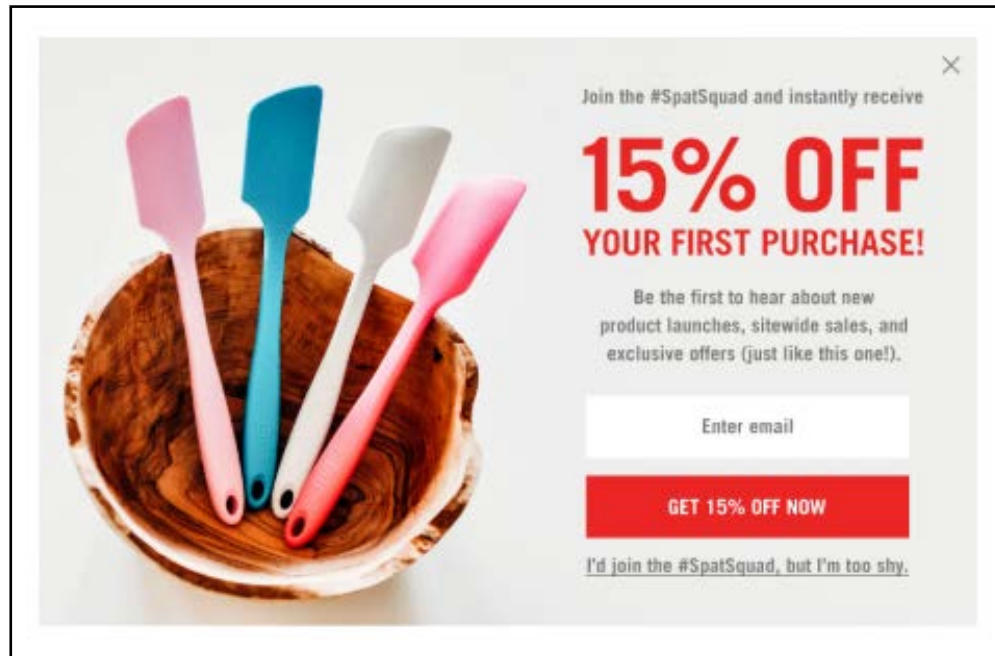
×

Join the #SpatSquad and instantly receive

15% OFF
YOUR FIRST PURCHASE!

Be the first to hear about new product launches, sitewide sales, and exclusive offers (just like this one!).

Enter email

GET 15% OFF NOW

I'd join the #SpatSquad, but I'm too shy.